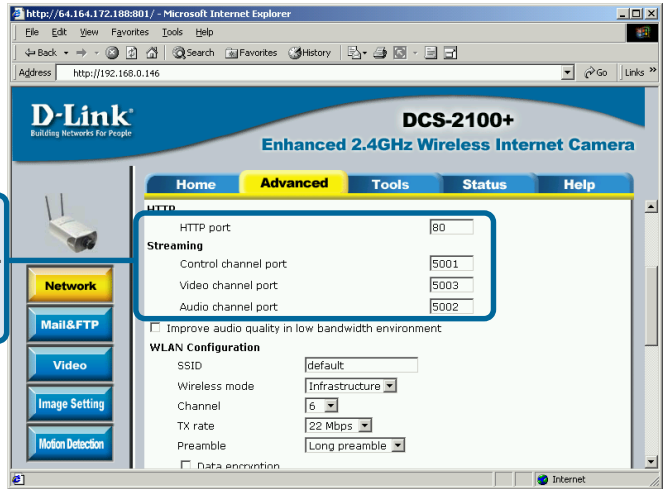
http://64.164.172.188:801/ - Microsoft Internet Explorer

File Edit View Favorites Tools Help

Back Search Favorites History

Address http://192.168.0.146 Go Links »

D-Link
Building Networks For People

DCS-2100+
Enhanced 2.4GHz Wireless Internet Camera

Home | Advanced | Tools | Status | Help

Network
Mail&FTP
Video
Image Setting
Motion Detection

HTTP
HTTP port 80
Streaming
Control channel port 5001
Video channel port 5003
Audio channel port 5002
☐ Improve audio quality in low bandwidth environment
WLAN Configuration
SSID default
Wireless mode Infrastructure
Channel 6
TX rate 22 Mbps
Preamble Long preamble
☐ Data encryption

Internet